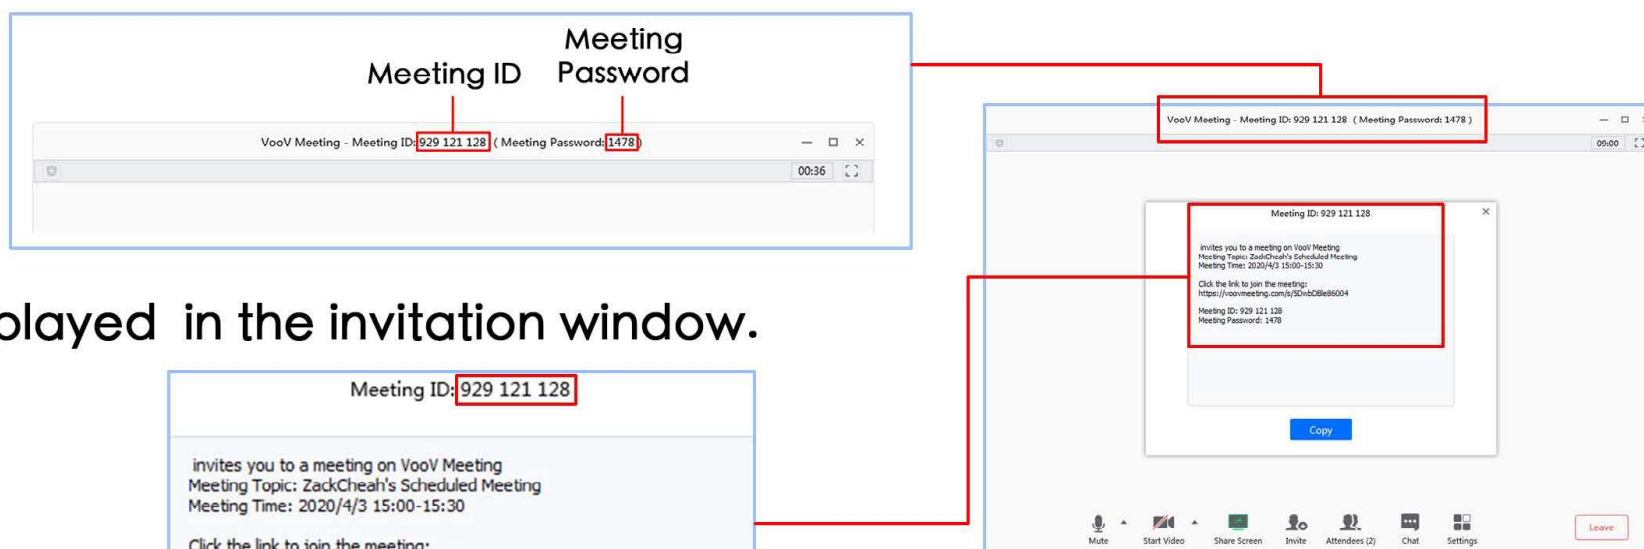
Meeting ID

Meeting Password

VooV Meeting - Meeting ID: 929 121 128 ( Meeting Password: 1478 )

00:36

played in the invitation window.

Meeting ID: 929 121 128

invites you to a meeting on VooV Meeting
Meeting Topic: ZackCheah's Scheduled Meeting
Meeting Time: 2020/4/3 15:00-15:30

Click the link to join the meeting:

VooV Meeting - Meeting ID: 929 121 128 ( Meeting Password: 1478 )

09:00

Meeting ID: 929 121 128

invites you to a meeting on VooV Meeting
Meeting Topic: ZackCheah's Scheduled Meeting
Meeting Time: 2020/4/3 15:00-15:30

Click the link to join the meeting:
https://voovmeeting.com/s/SDwbDBle86004

Meeting ID: 929 121 128
Meeting Password: 1478

Copy

Mute Start Video Share Screen Invite Attendees (2) Chat Settings

Leave